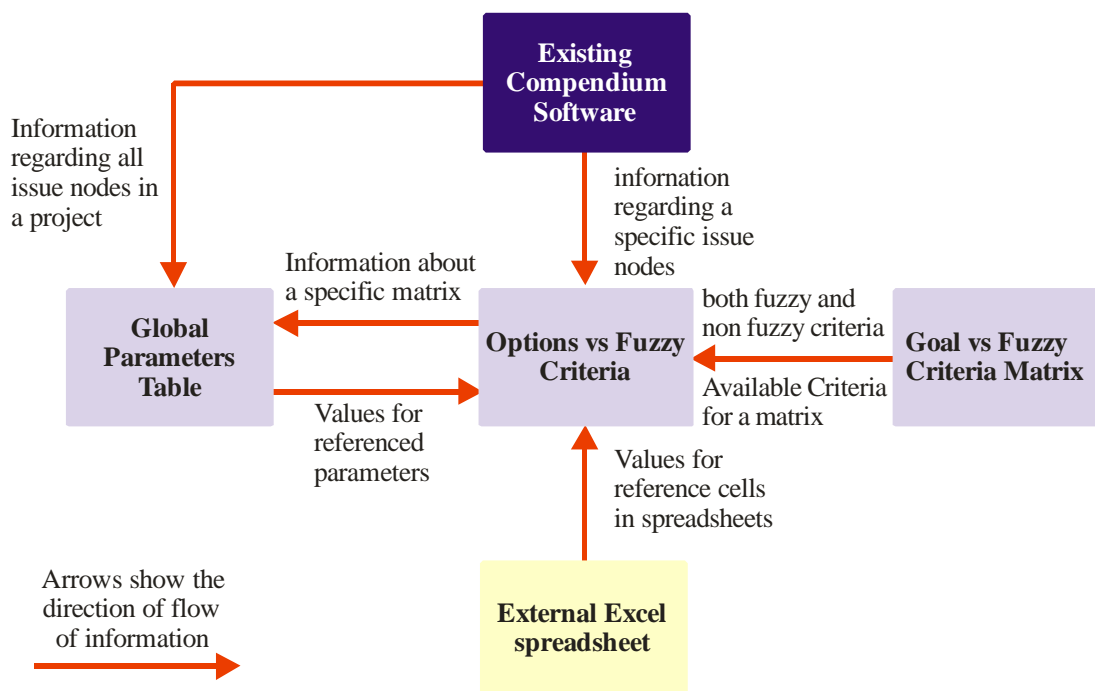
Existing Compendium Software

Information regarding all issue nodes in a project

infornation regarding a specific issue nodes

Information about a specific matrix

Global Parameters Table

Options vs Fuzzy Criteria

both fuzzy and non fuzzy criteria

Goal vs Fuzzy Criteria Matrix

Available Criteria for a matrix

Values for referenced parameters

Values for reference cells in spreadsheets

Arrows show the direction of flow of information

External Excel spreadsheet